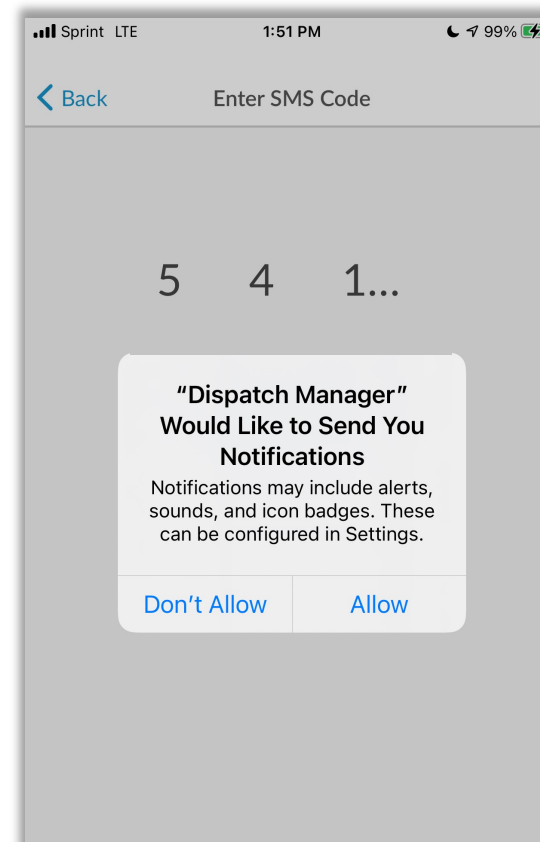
Sprint LTE 1:51 PM 99%

Back Enter SMS Code

5 4 1...

"Dispatch Manager" Would Like to Send You Notifications

Notifications may include alerts, sounds, and icon badges. These can be configured in Settings.

Don't Allow Allow